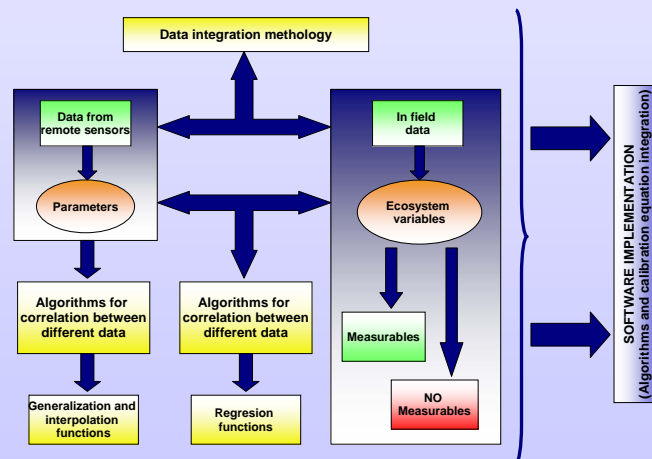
Data integration methology

Data from remote sensors

Parameters

In field data

Ecosystem variables

Algorithms for correlation between different data

Algorithms for correlation between different data

Measurables

Generalization and interpolation functions

Regresion functions

NO Measurables

SOFTWARE IMPLEMENTATION (Algorithms and calibration equation integration)